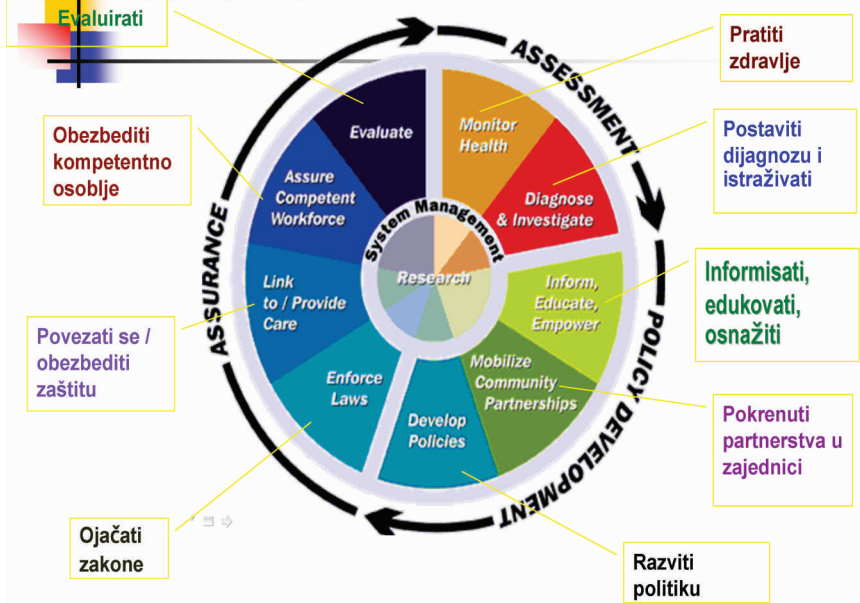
Evaluirati

Pratiti zdravlje

Obezbediti kompetentno osoblje

Postaviti dijagnozu i istraživati

Informisati, edukovati, osnažiti

Povezati se / obezbediti zaštitu

Pokrenuti partnerstva u zajednici

Ojačati zakone

Razviti politiku

ASSESSMENT

POLICY DEVELOPMENT

ASSURANCE

Evaluate

Monitor Health

Diagnose & Investigate

Inform, Educate, Empower

Mobilize Community Partnerships

Develop Policies

Enforce Laws

Link to / Provide Care

Assure Competent Workforce

System Management

Research